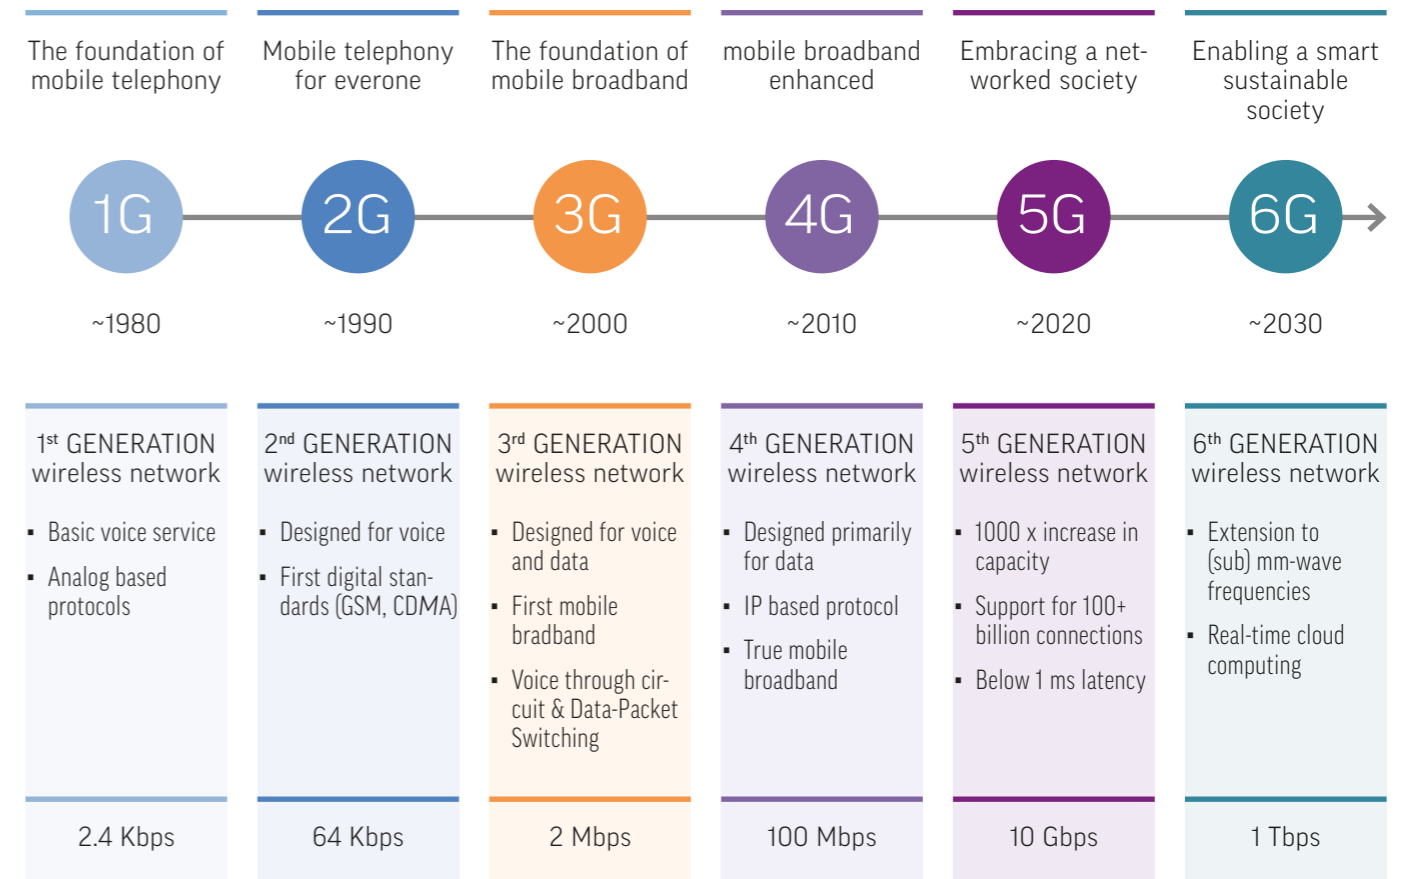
The foundation of mobile telephony

Mobile telephony for everone

The foundation of mobile broadband

mobile broadband enhanced

Embracing a networked society

Enabling a smart sustainable society

1G

2G

3G

4G

5G

6G

~1980

~1990

~2000

~2010

~2020

~2030

1$^{st}$ GENERATION wireless network

▪ Basic voice service

▪ Analog based protocols

2.4 Kbps

2$^{nd}$ GENERATION wireless network

▪ Designed for voice

▪ First digital standards (GSM, CDMA)

64 Kbps

3$^{rd}$ GENERATION wireless network

▪ Designed for voice and data

▪ First mobile bradband

▪ Voice through circuit & Data-Packet Switching

2 Mbps

4$^{th}$ GENERATION wireless network

▪ Designed primarily for data

▪ IP based protocol

▪ True mobile broadband

100 Mbps

5$^{th}$ GENERATION wireless network

▪ 1000 x increase in capacity

▪ Support for 100+ billion connections

▪ Below 1 ms latency

10 Gbps

6$^{th}$ GENERATION wireless network

▪ Extension to (sub) mm-wave frequencies

▪ Real-time cloud computing

1 Tbps